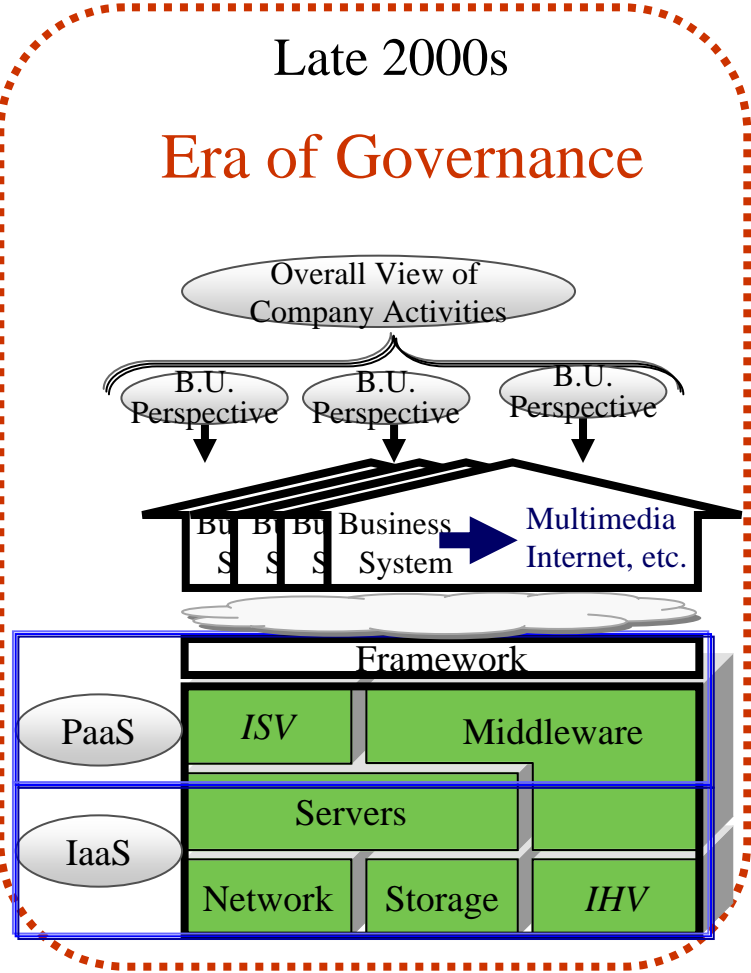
Late 2000s

Era of Governance

Overall View of Company Activities

B.U. Perspective

B.U. Perspective

B.U. Perspective

Bu S

Bu S

Bu S

Business System

Multimedia Internet, etc.

Framework

PaaS

ISV

Middleware

IaaS

Servers

Network

Storage

IHV